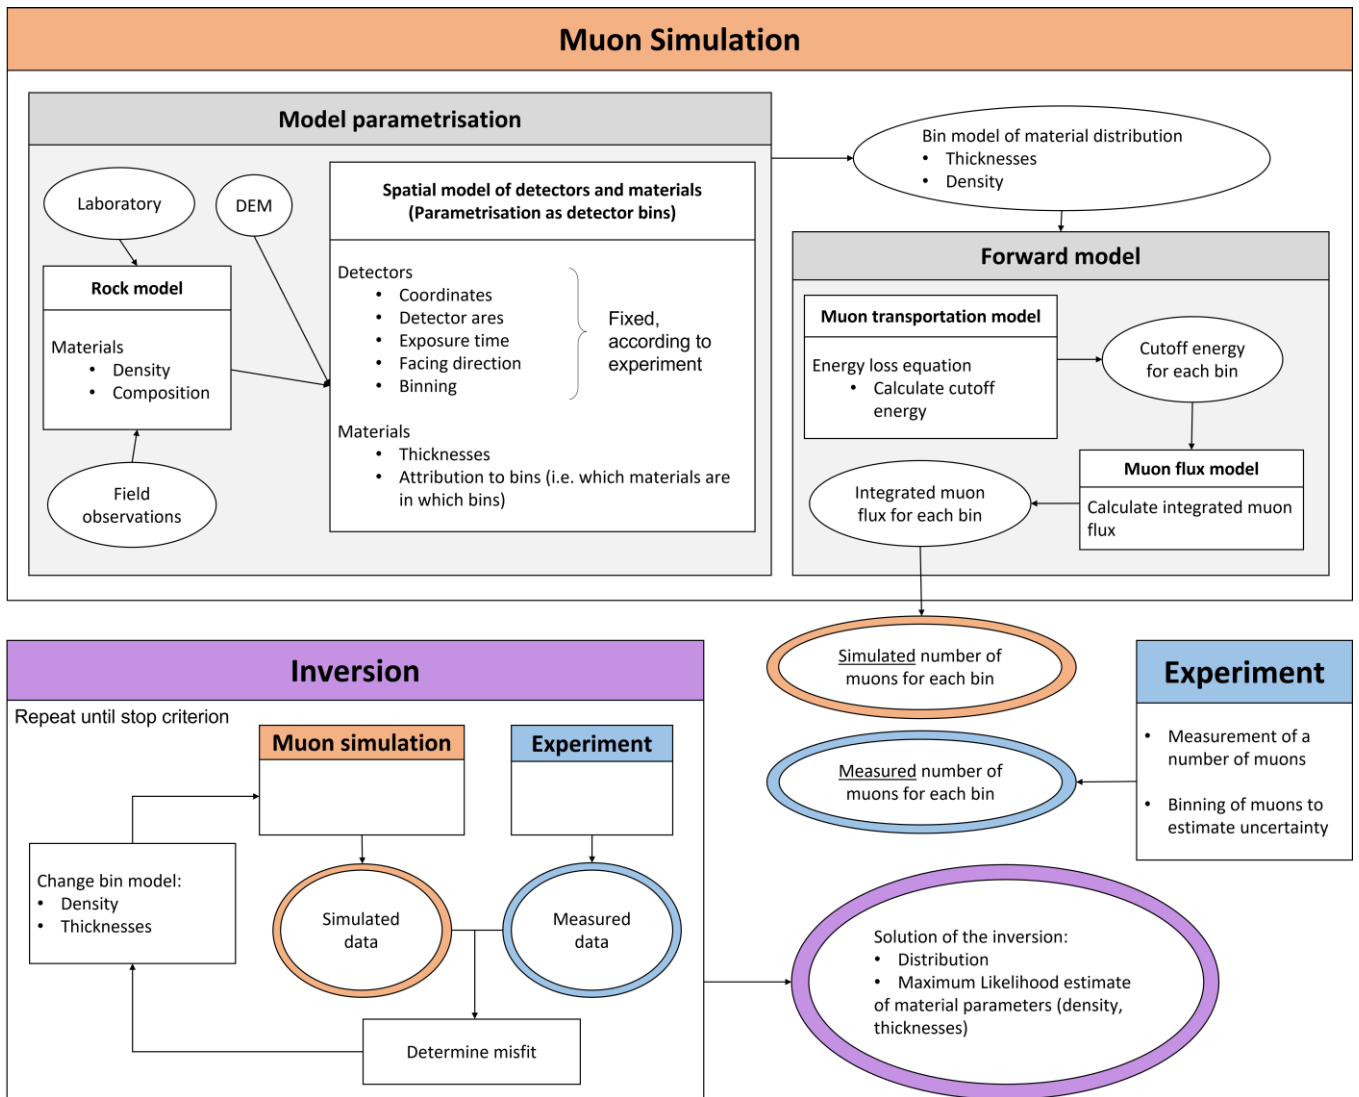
Muon Simulation

Model parametrisation

Laboratory

DEM

Rock model

Materials
• Density
• Composition

Field observations

Spatial model of detectors and materials (Parametrisation as detector bins)

Detectors
• Coordinates
• Detector ares
• Exposure time
• Facing direction
• Binning

Fixed, according to experiment

Materials
• Thicknesses
• Attribution to bins (i.e. which materials are in which bins)

Bin model of material distribution
• Thicknesses
• Density

Forward model

Muon transportation model

Energy loss equation
• Calculate cutoff energy

Cutoff energy for each bin

Muon flux model

Calculate integrated muon flux

Integrated muon flux for each bin

Simulated number of muons for each bin

Measured number of muons for each bin

Experiment

• Measurement of a number of muons
• Binning of muons to estimate uncertainty

Inversion

Repeat until stop criterion

Muon simulation

Experiment

Change bin model:
• Density
• Thicknesses

Simulated data

Measured data

Determine misfit

Solution of the inversion:
• Distribution
• Maximum Likelihood estimate of material parameters (density, thicknesses)